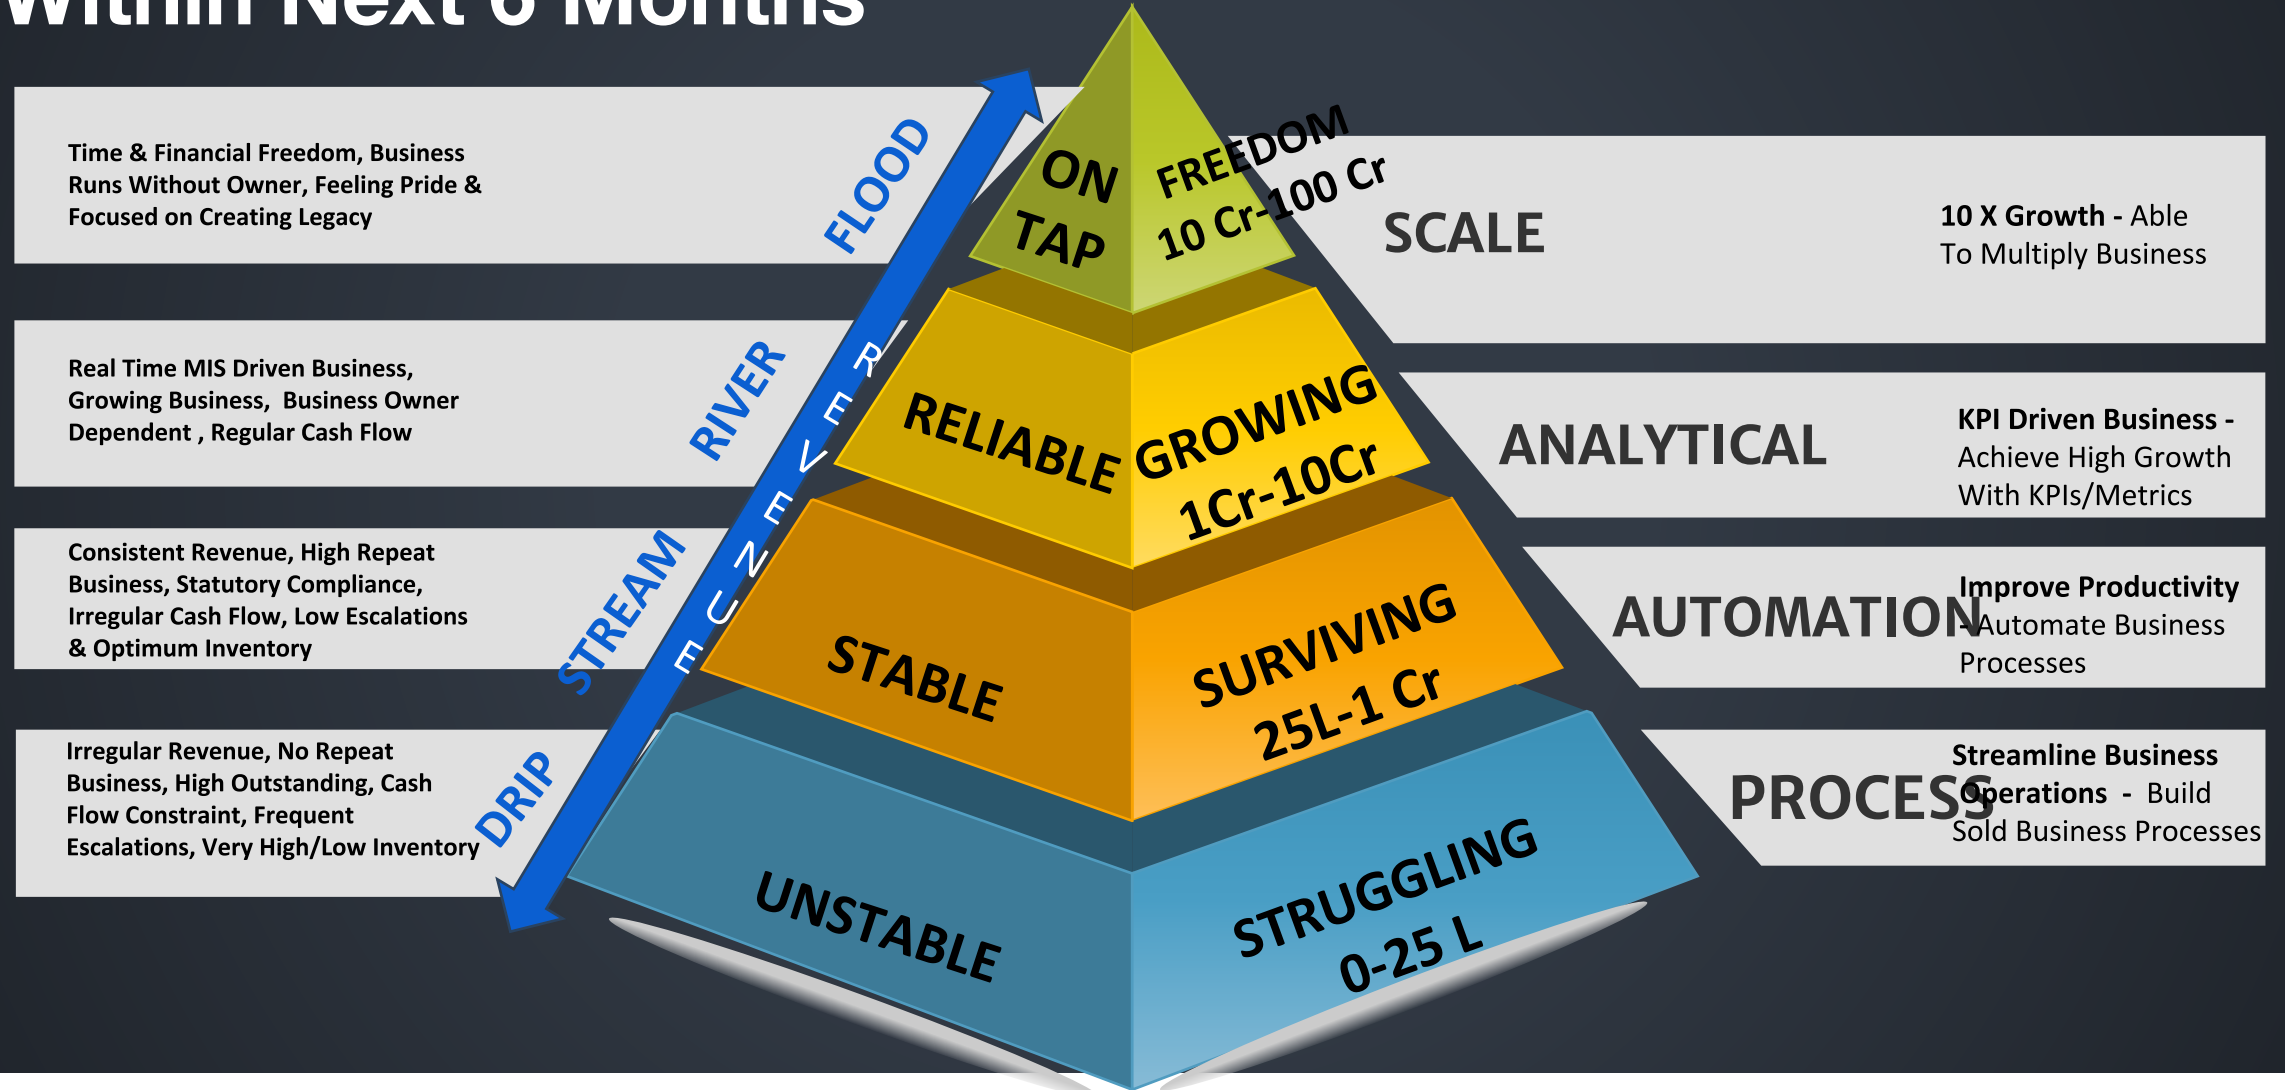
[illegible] Next 6 Months

Time & Financial Freedom, Business Runs Without Owner, Feeling Pride & Focused on Creating Legacy

FLOOD

ON TAP

FREEDOM 10 Cr-100 Cr

SCALE

10 X Growth - Able To Multiply Business

Real Time MIS Driven Business, Growing Business, Business Owner Dependent , Regular Cash Flow

RIVER

REVENUE

RELIABLE

GROWING 1Cr-10Cr

ANALYTICAL

KPI Driven Business - Achieve High Growth With KPIs/Metrics

Consistent Revenue, High Repeat Business, Statutory Compliance, Irregular Cash Flow, Low Escalations & Optimum Inventory

STREAM

STABLE

SURVIVING 25L-1 Cr

AUTOMATION

Improve Productivity - Automate Business Processes

Irregular Revenue, No Repeat Business, High Outstanding, Cash Flow Constraint, Frequent Escalations, Very High/Low Inventory

DRIP

UNSTABLE

STRUGGLING 0-25 L

PROCESS

Streamline Business Operations - Build Sold Business Processes